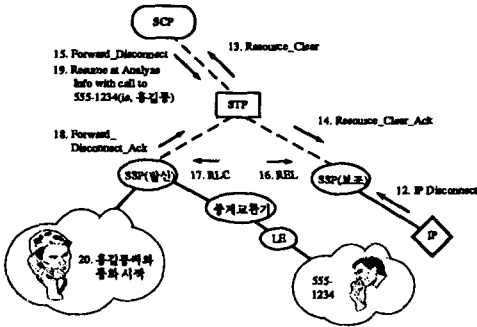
SCP

15. Forward_Disconnect

19. Resume at Analyze Info with call to 555-1234(ie, 홍길동)

13. Resource_Clear

STP

18. Forward_ Disconnect_Ack

14. Resource_Clear_Ack

SSP(발신)

17. RLC

16. REL

SSP(보조)

12. IP Disconnect

중계교환기

IP

LE

20. 홍길동씨와 통화 시작

555- 1234